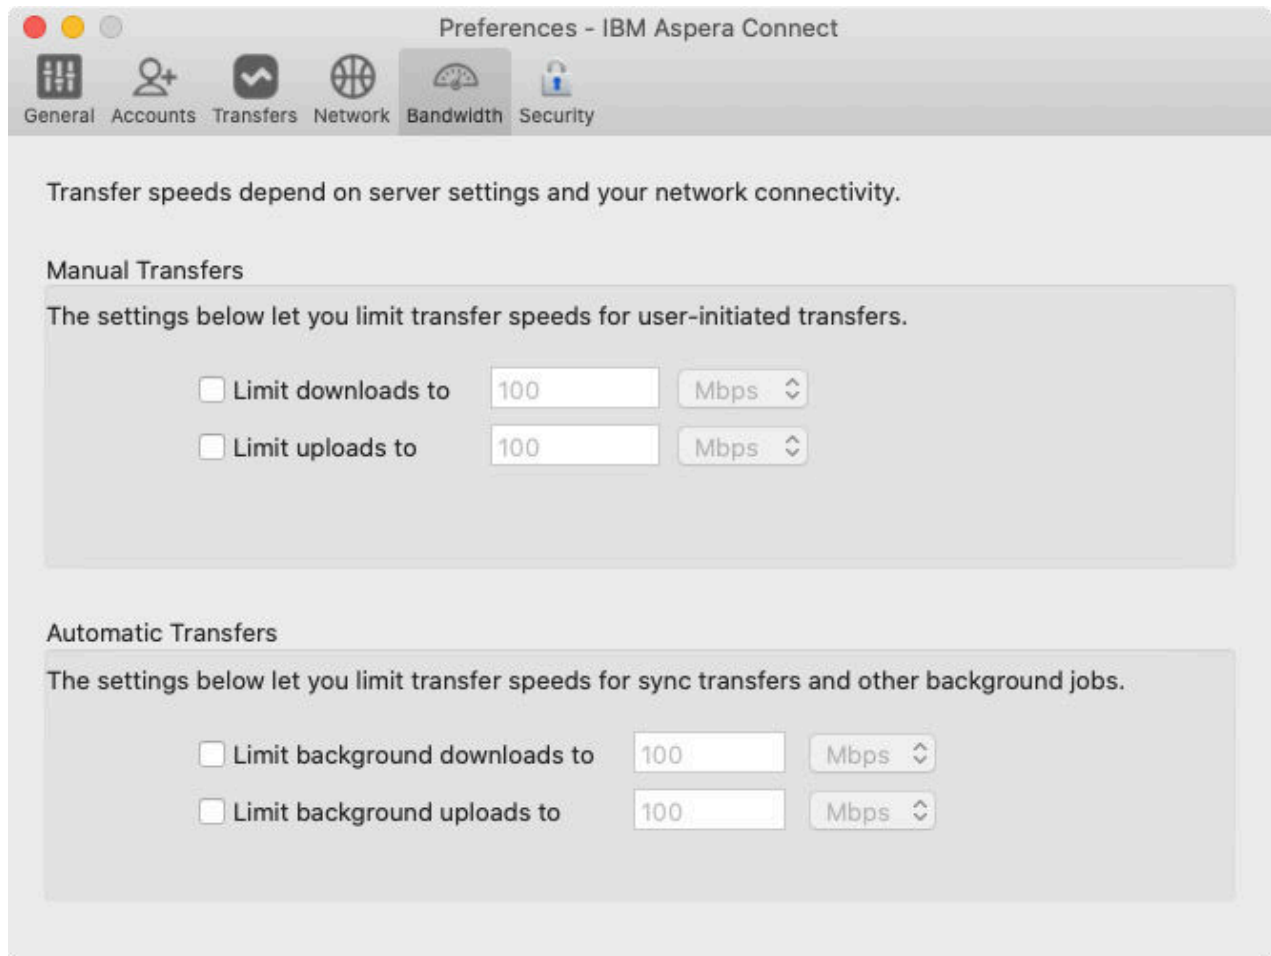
Preferences - IBM Aspera Connect

General Accounts Transfers Network Bandwidth Security

Transfer speeds depend on server settings and your network connectivity.

Manual Transfers

The settings below let you limit transfer speeds for user-initiated transfers.

Limit downloads to 100 Mbps

Limit uploads to 100 Mbps

Automatic Transfers

The settings below let you limit transfer speeds for sync transfers and other background jobs.

Limit background downloads to 100 Mbps

Limit background uploads to 100 Mbps